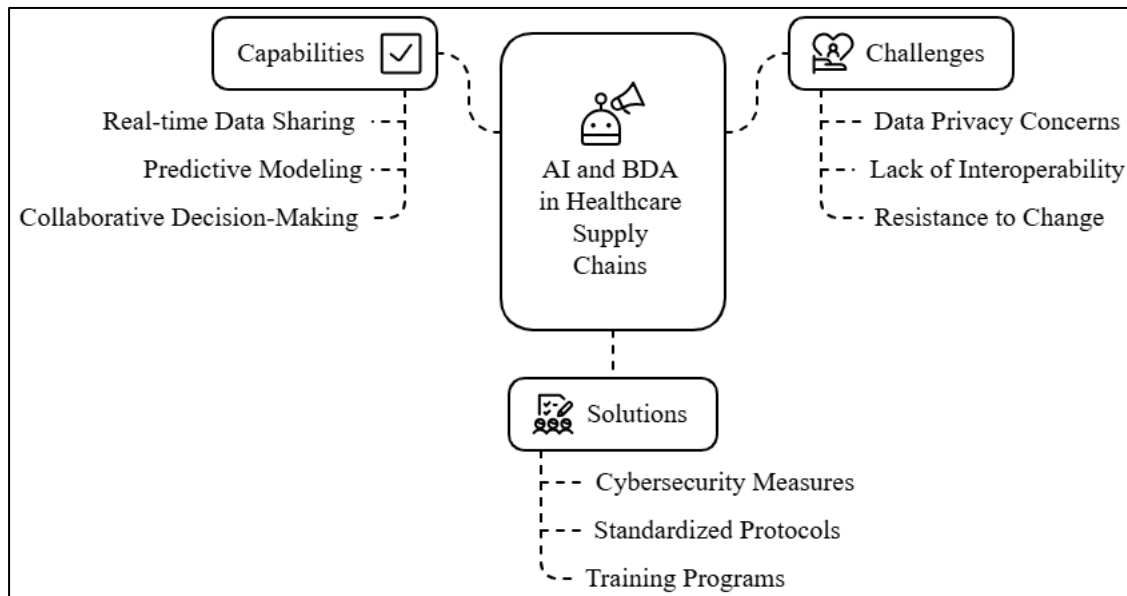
Capabilities

Real-time Data Sharing

Predictive Modeling

Collaborative Decision-Making

AI and BDA in Healthcare Supply Chains

Challenges

Data Privacy Concerns

Lack of Interoperability

Resistance to Change

Solutions

Cybersecurity Measures

Standardized Protocols

Training Programs